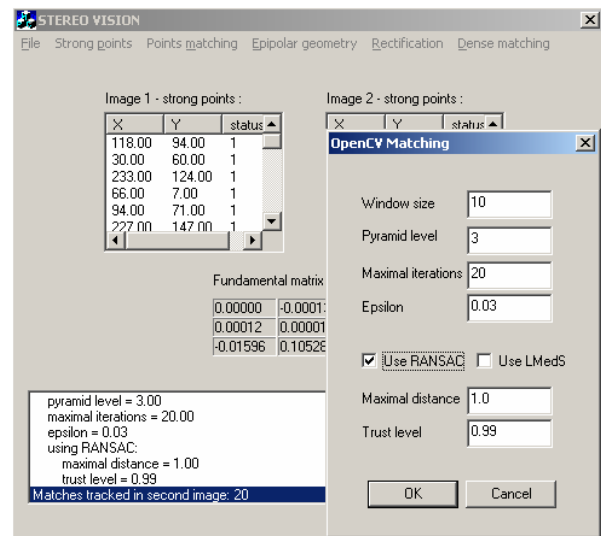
STEREO VISION

File Strong points Points matching Epipolar geometry Rectification Dense matching

Image 1 - strong points :

| X | Y | status |
|---|---|---|
| 118.00 | 94.00 | 1 |
| 30.00 | 60.00 | 1 |
| 233.00 | 124.00 | 1 |
| 66.00 | 7.00 | 1 |
| 94.00 | 71.00 | 1 |
| 227.00 | 147.00 | 1 |

Image 2 - strong points :

| X | Y | status |
|---|---|---|

Fundamental matrix

| 0.00000 | -0.0001 |
|---|---|
| 0.00012 | 0.00001 |
| -0.01596 | 0.10528 |

pyramid level = 3.00
maximal iterations = 20.00
epsilon = 0.03
using RANSAC:
maximal distance = 1.00
trust level = 0.99
Matches tracked in second image: 20

OpenCV Matching

Window size 10
Pyramid level 3
Maximal iterations 20
Epsilon 0.03

Use RANSAC Use LMedS

Maximal distance 1.0
Trust level 0.99

OK Cancel